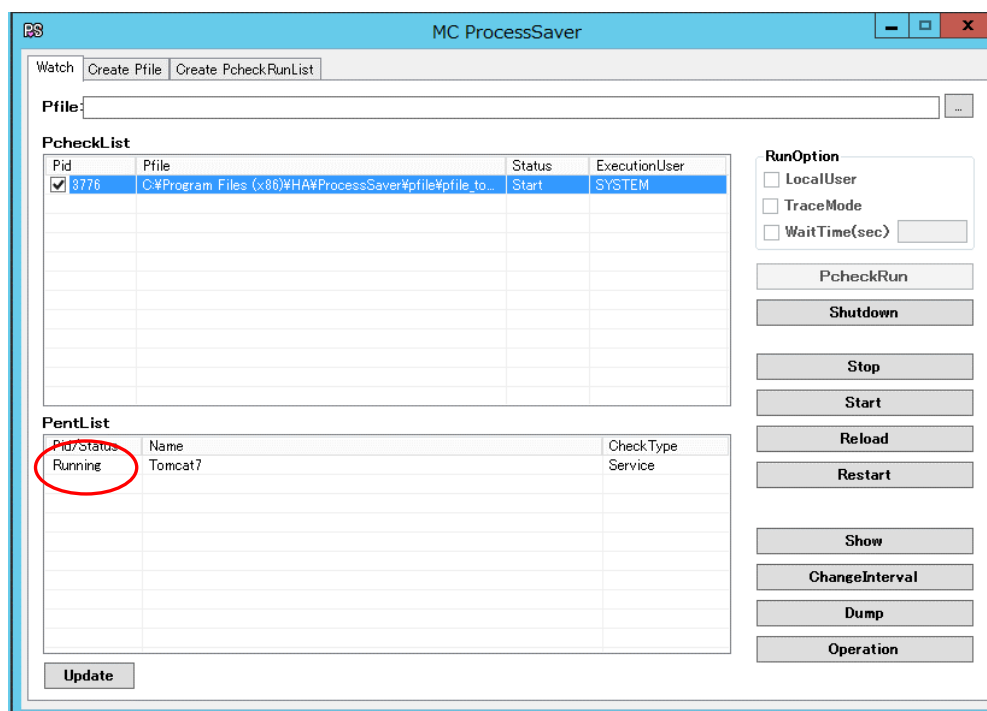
PS MC ProcessSaver

Watch | Create Pfile | Create PcheckRunList

Pfile: ...

PcheckList

| Pid | Pfile | Status | ExecutionUser |
|---|---|---|---|
| 3776 | C:¥Program Files (x86)¥HA¥ProcessSaver¥pfile¥pfile_to... | Start | SYSTEM |

RunOption
LocalUser
TraceMode
WaitTime(sec)

PcheckRun
Shutdown
Stop
Start
Reload
Restart

PentList

| Pid/Status | Name | CheckType |
|---|---|---|
| Running | Tomcat7 | Service |

Show
ChangeInterval
Dump
Operation

Update